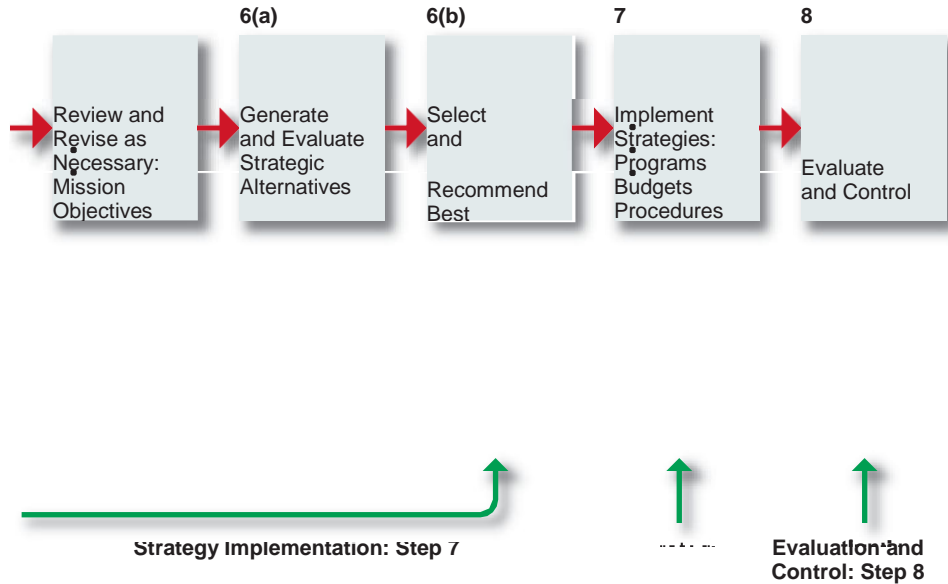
6(a)

6(b)

7

8

Review and Revise as Necessary: Mission Objectives

Generate and Evaluate Strategic Alternatives

Select and

Recommend Best

Implement Strategies: Programs Budgets Procedures

Evaluate and Control

Strategy Implementation: Step 7

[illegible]

Evaluation and Control: Step 8